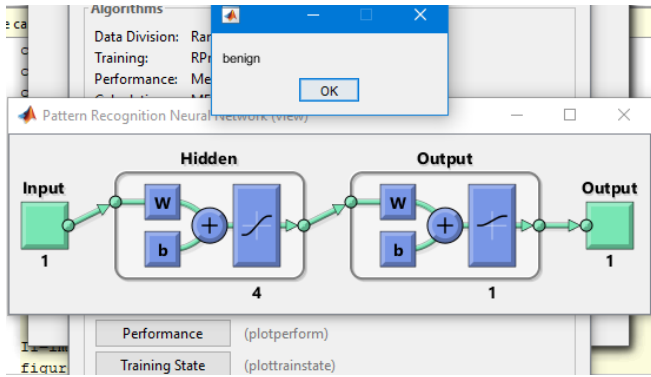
e ca

Algorithms

Data Division: Rar

Training: RPr

Performance: Me

benign

OK

Pattern Recognition Neural Network (view)

Hidden

Output

Input

W

b

+

4

W

b

+

1

Output

1

1

Performance (plotperform)

Training State (plottrainstate)

figur